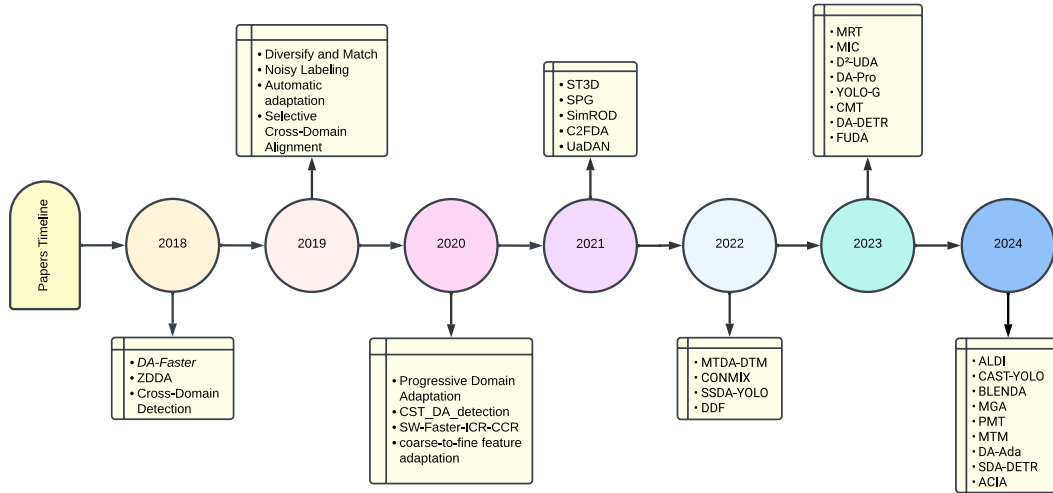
Papers Timeline

2018

- DA-Faster
- ZDDA
- Cross-Domain Detection

2019

- Diversify and Match
- Noisy Labeling
- Automatic adaptation
- Selective Cross-Domain Alignment

2020

- Progressive Domain Adaptation
- CST_DA_detection
- SW-Faster-ICR-CCR
- coarse-to-fine feature adaptation

2021

- ST3D
- SPG
- SimROD
- C2FDA
- UaDAN

2022

- MTDA-DTM
- CONMIX
- SSDA-YOLO
- DDF

2023

- MRT
- MIC
- D²-UDA
- DA-Pro
- YOLO-G
- CMT
- DA-DETR
- FUDA

2024

- ALDI
- CAST-YOLO
- BLENDA
- MGA
- PMT
- MTM
- DA-Ada
- SDA-DETR
- ACIA